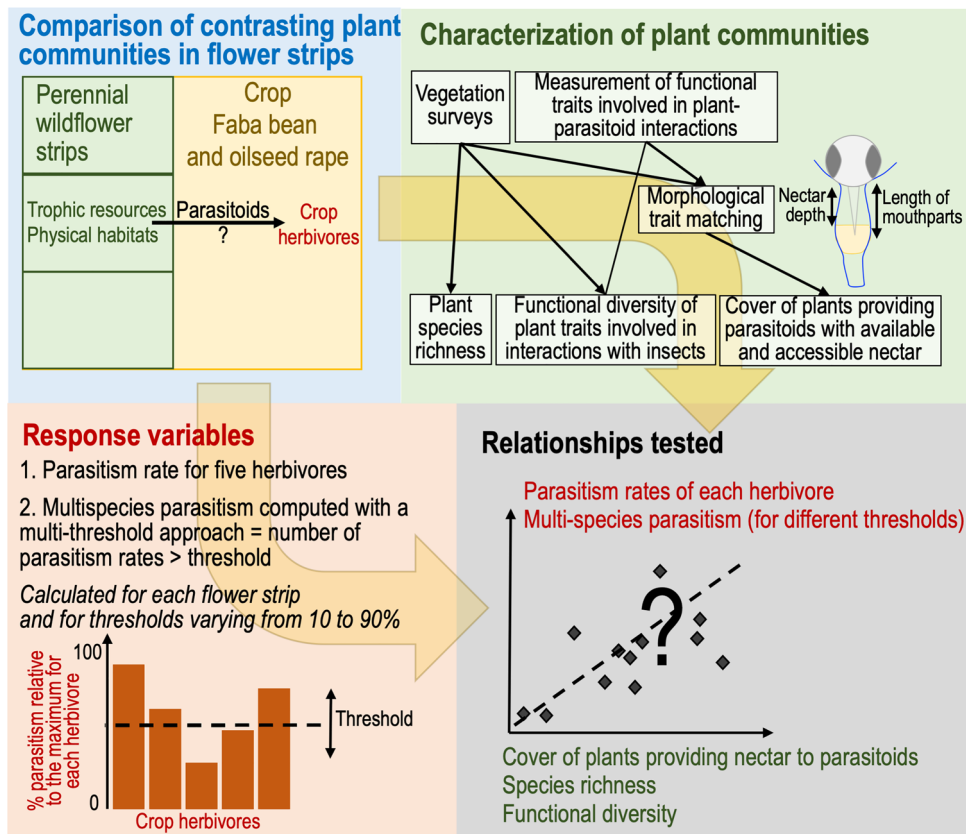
Comparison of contrasting plant communities in flower strips

Perennial wildflower strips

Crop Faba bean and oilseed rape

Trophic resources Physical habitats

Parasitoids ?

Crop herbivores

Characterization of plant communities

Vegetation surveys

Measurement of functional traits involved in plant-parasitoid interactions

Morphological trait matching

Nectar depth

Length of mouthparts

Plant species richness

Functional diversity of plant traits involved in interactions with insects

Cover of plants providing parasitoids with available and accessible nectar

Response variables

1. Parasitism rate for five herbivores

2. Multispecies parasitism computed with a multi-threshold approach = number of parasitism rates > threshold

Calculated for each flower strip and for thresholds varying from 10 to 90%

100

0

% parasitism relative to the maximum for each herbivore

Threshold

Crop herbivores

Relationships tested

Parasitism rates of each herbivore
Multi-species parasitism (for different thresholds)

?

Cover of plants providing nectar to parasitoids
Species richness
Functional diversity